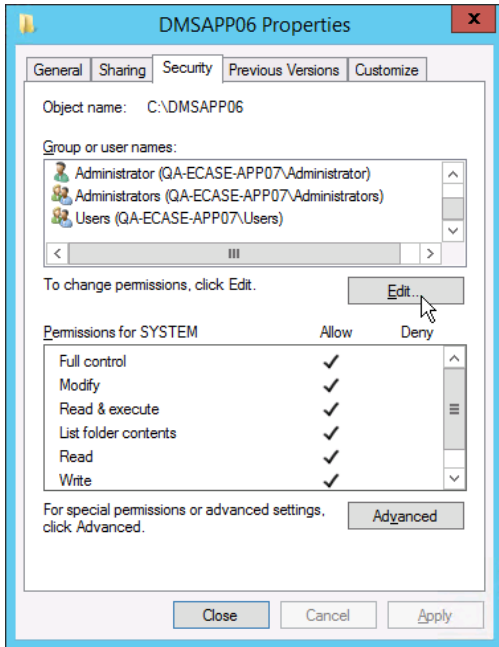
DMSAPP06 Properties

General | Sharing | Security | Previous Versions | Customize

Object name: C:\DMSAPP06

Group or user names:

Administrator (QA-ECASE-APP07\Administrator)
Administrators (QA-ECASE-APP07\Administrators)
Users (QA-ECASE-APP07\Users)

To change permissions, click Edit.

Edit...

| Permissions for SYSTEM | Allow | Deny |
|---|---|---|
| Full control | ✓ | |
| Modify | ✓ | |
| Read & execute | ✓ | |
| List folder contents | ✓ | |
| Read | ✓ | |
| Write | ✓ | |

For special permissions or advanced settings, click Advanced.

Advanced

Close | Cancel | Apply